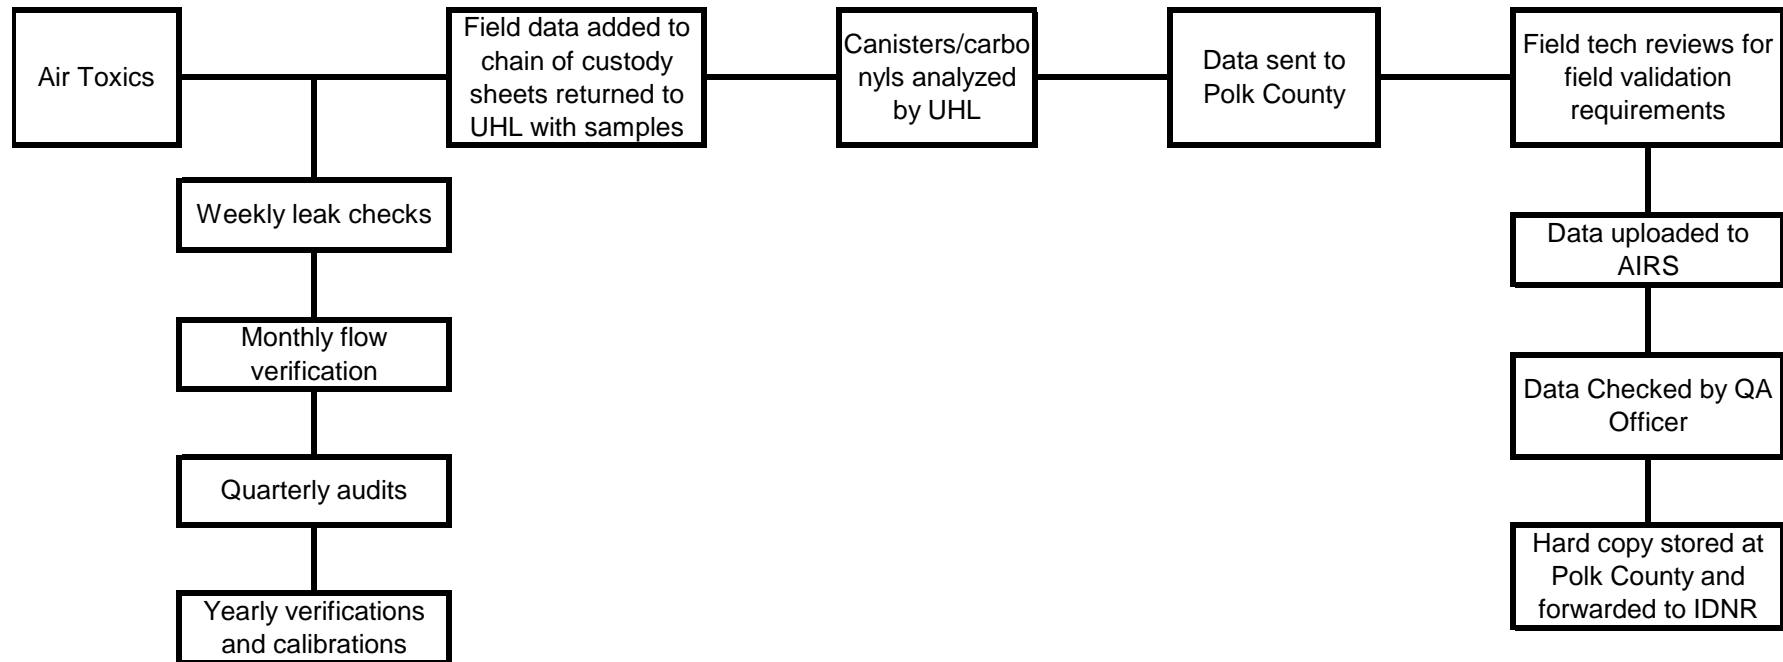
Air Toxics

Field data added to chain of custody sheets returned to UHL with samples

Canisters/carbo nyls analyzed by UHL

Data sent to Polk County

Field tech reviews for field validation requirements

Weekly leak checks

Monthly flow verification

Quarterly audits

Yearly verifications and calibrations

Data uploaded to AIRS

Data Checked by QA Officer

Hard copy stored at Polk County and forwarded to IDNR